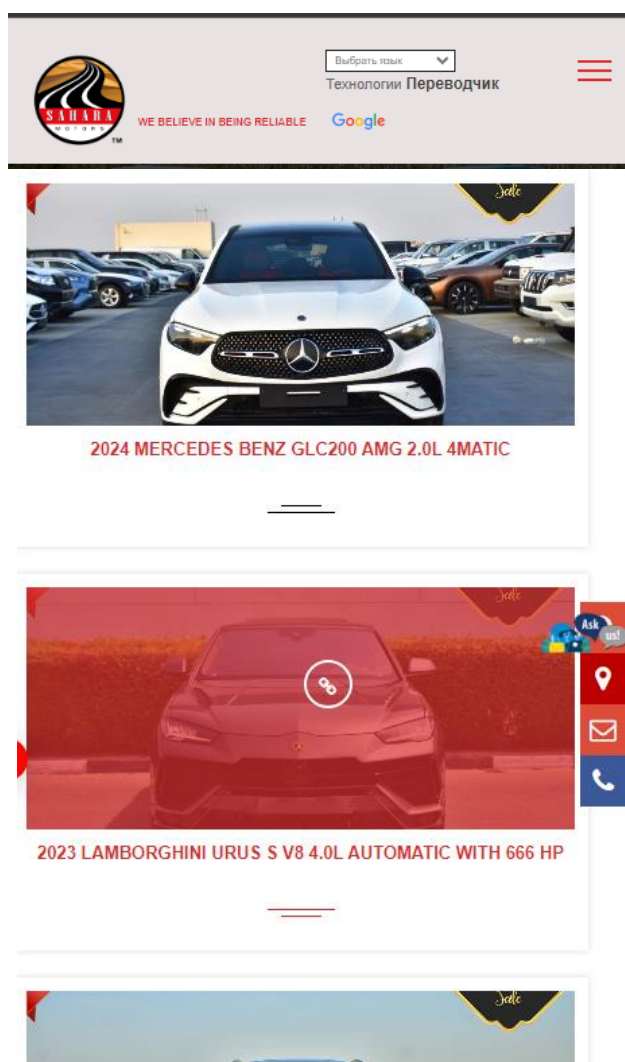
SAHARA MOTORS ™

WE BELIEVE IN BEING RELIABLE

Выбрать язык

Технологии Переводчик

Google

Sale

2024 MERCEDES BENZ GLC200 AMG 2.0L 4MATIC

Sale

Ask us!

2023 LAMBORGHINI URUS S V8 4.0L AUTOMATIC WITH 666 HP

Sale